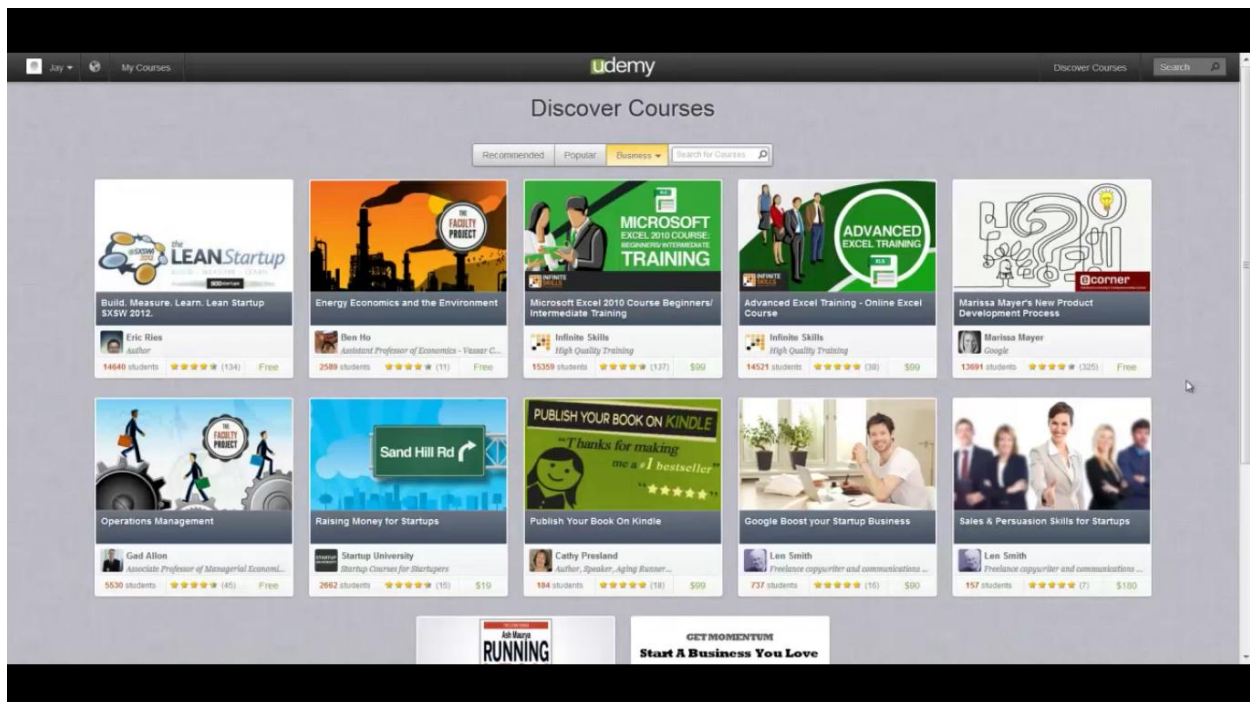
Jay ▾ My Courses udemy Discover Courses Search

Discover Courses

Recommended Popular Business ▾ Search for Courses

the LEAN Startup SXSW 2012
Build. Measure. Learn. Lean Startup SXSW 2012.
Eric Ries
Author
14640 students (134) Free

THE FACULTY PROJECT
Energy Economics and the Environment
Ben Ho
Assistant Professor of Economics - Vassar C...
2589 students (11) Free

MICROSOFT EXCEL 2010 COURSE: BEGINNERS/INTERMEDIATE TRAINING
INFINITE SKILLS
Microsoft Excel 2010 Course Beginners/ Intermediate Training
Infinite Skills
High Quality Training
15359 students (137) $99

ADVANCED EXCEL TRAINING
INFINITE SKILLS
Advanced Excel Training - Online Excel Course
Infinite Skills
High Quality Training
14521 students (38) $99

ecorner
Marissa Mayer's New Product Development Process
Marissa Mayer
Google
13691 students (325) Free

THE FACULTY PROJECT
Operations Management
Gad Allon
Associate Professor of Managerial Economi...
5530 students (45) Free

Sand Hill Rd
Raising Money for Startups
Startup University
Startup Courses for Startupers
2662 students (15) $19

PUBLISH YOUR BOOK ON KINDLE
"Thanks for making me a #1 bestseller"
Publish Your Book On Kindle
Cathy Presland
Author, Speaker, Aging Runner...
184 students (18) $99

Google Boost your Startup Business
Len Smith
Freelance copywriter and communications ...
737 students (16) $90

Sales & Persuasion Skills for Startups
Len Smith
Freelance copywriter and communications ...
157 students (7) $180

Ash Maurya
RUNNING

GET MOMENTUM
Start A Business You Love